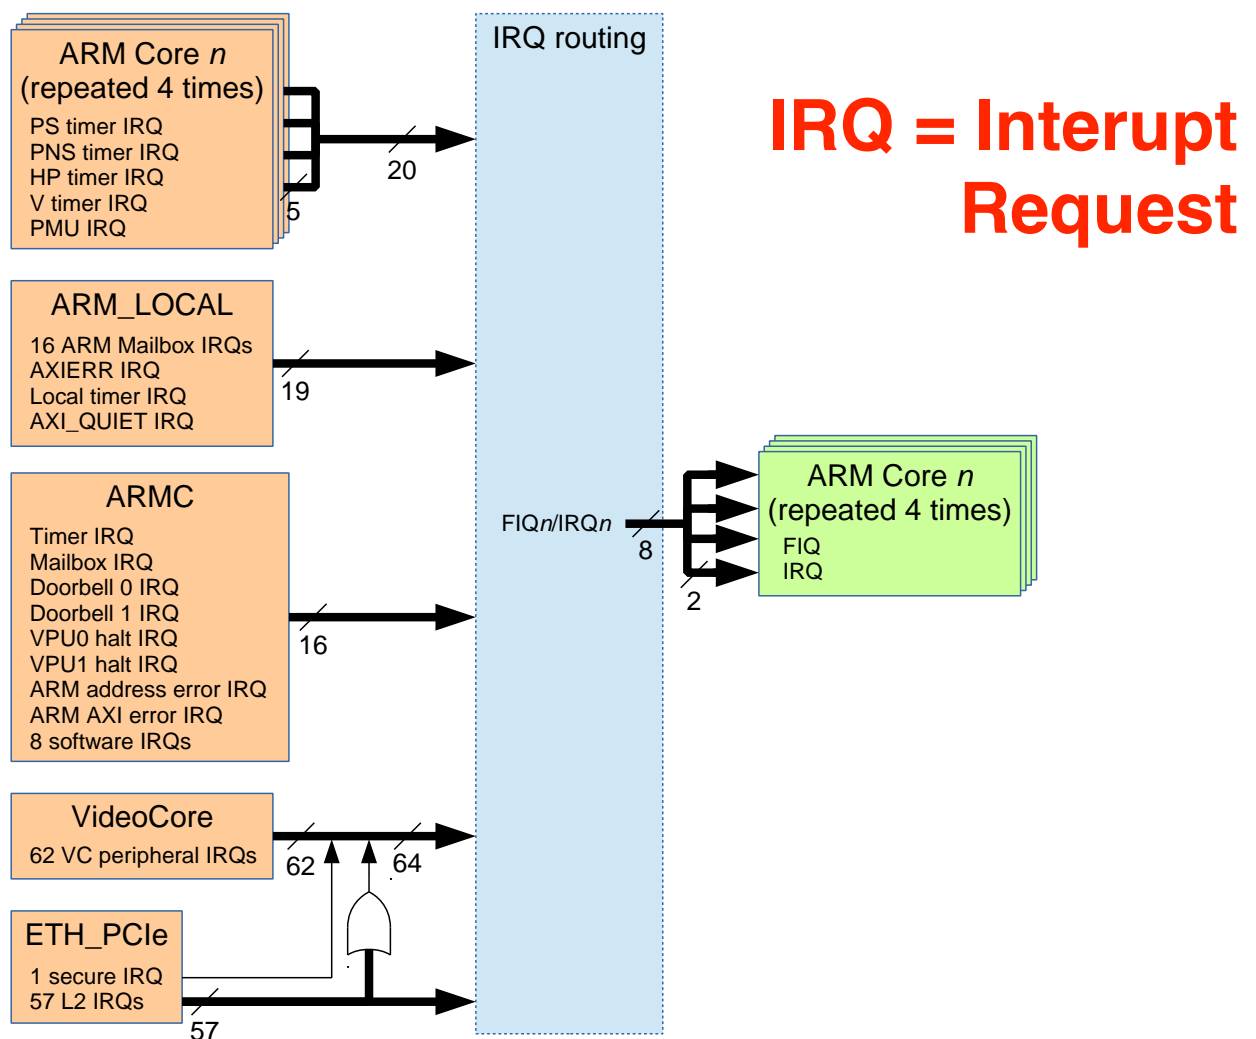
ARM Core $n$
(repeated 4 times)
PS timer IRQ
PNS timer IRQ
HP timer IRQ
V timer IRQ
PMU IRQ

5

20

IRQ routing

IRQ = Interupt Request

ARM_LOCAL
16 ARM Mailbox IRQs
AXIERR IRQ
Local timer IRQ
AXI_QUIET IRQ

19

ARMC
Timer IRQ
Mailbox IRQ
Doorbell 0 IRQ
Doorbell 1 IRQ
VPU0 halt IRQ
VPU1 halt IRQ
ARM address error IRQ
ARM AXI error IRQ
8 software IRQs

16

FIQ$n$/IRQ$n$

8

2

ARM Core $n$
(repeated 4 times)
FIQ
IRQ

VideoCore
62 VC peripheral IRQs

62

64

ETH_PCIe
1 secure IRQ
57 L2 IRQs

57